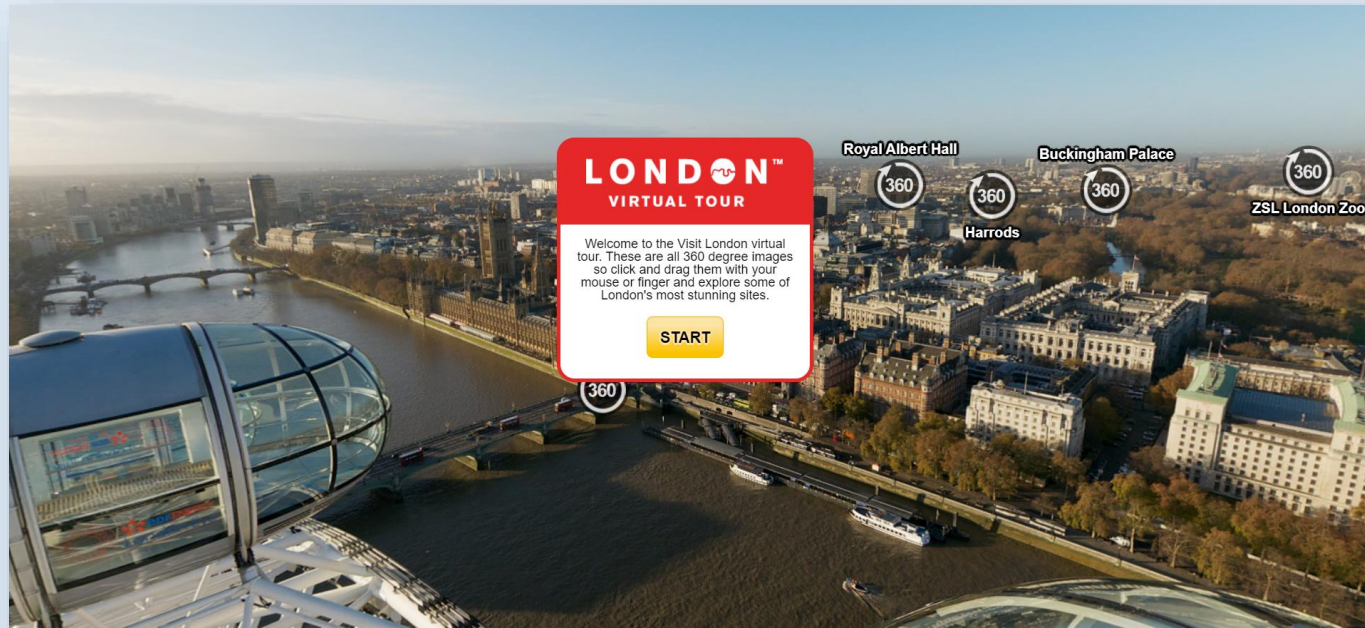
LONDON™
VIRTUAL TOUR

Welcome to the Visit London virtual tour. These are all 360 degree images so click and drag them with your mouse or finger and explore some of London's most stunning sites.

START

Royal Albert Hall
360
360
Harrods
Buckingham Palace
360
360
ZSL London Zoo
360